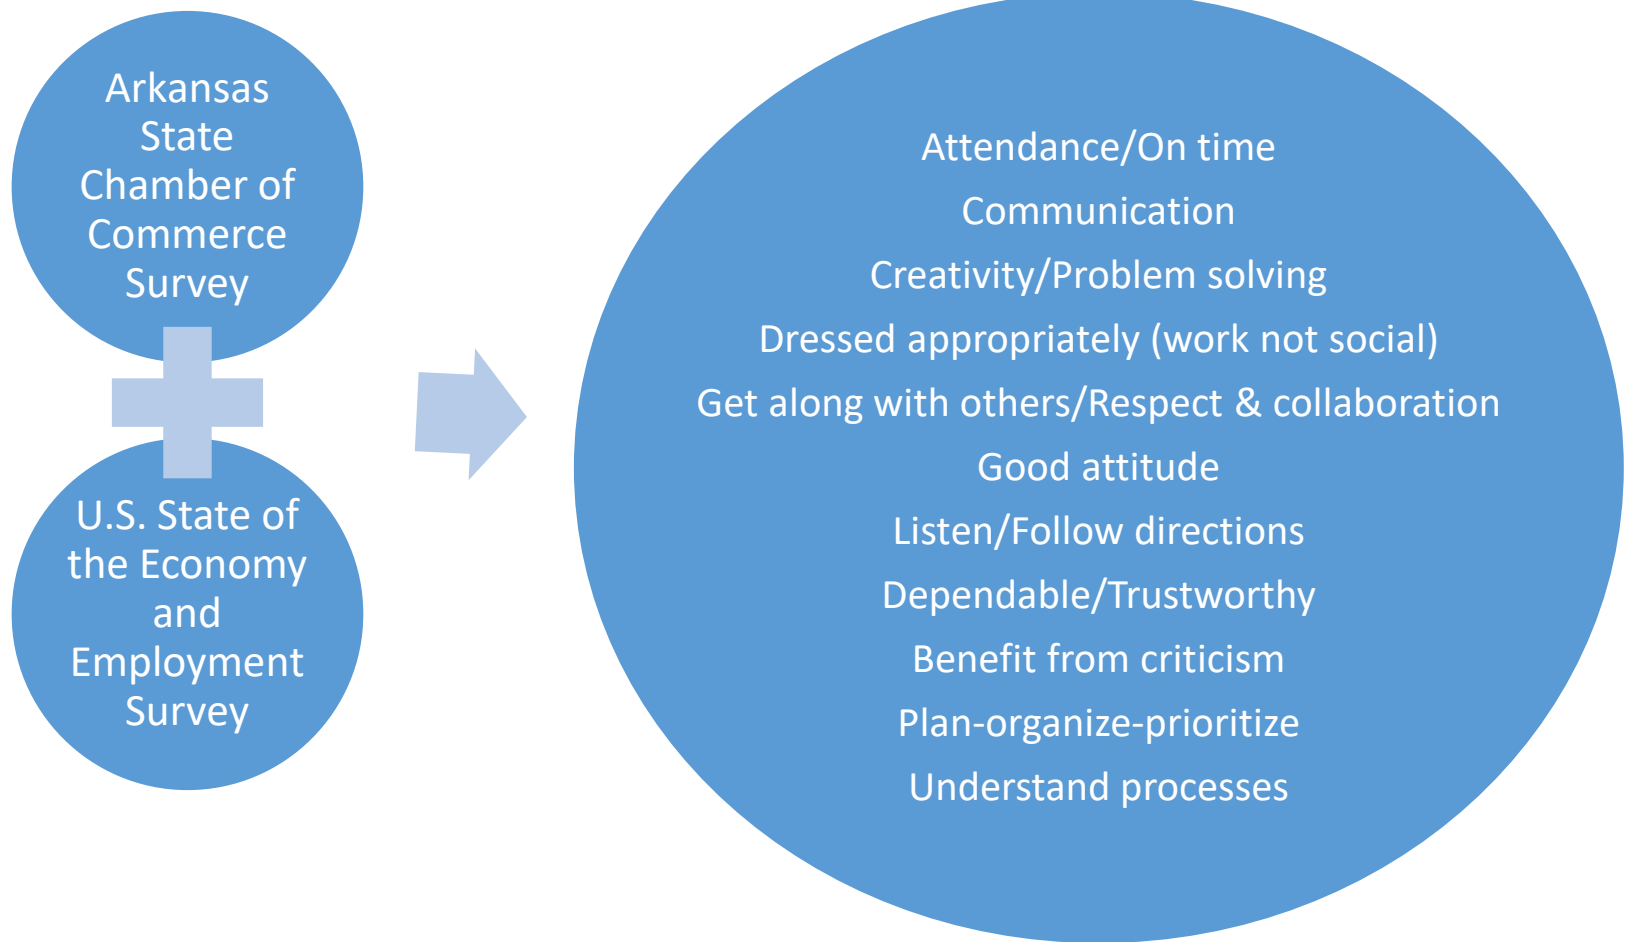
Arkansas State Chamber of Commerce Survey

U.S. State of the Economy and Employment Survey

Attendance/On time
Communication
Creativity/Problem solving
Dressed appropriately (work not social)
Get along with others/Respect & collaboration
Good attitude
Listen/Follow directions
Dependable/Trustworthy
Benefit from criticism
Plan-organize-prioritize
Understand processes